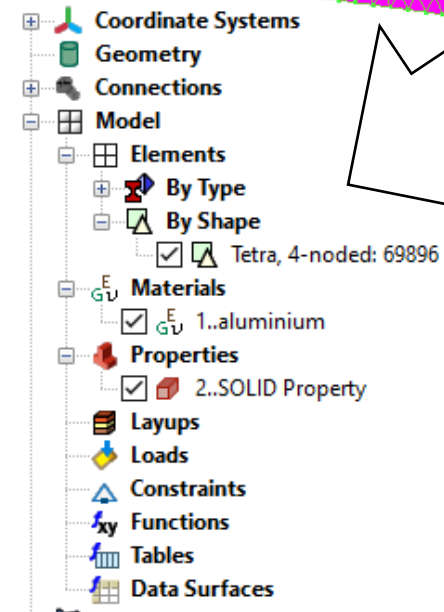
Coordinate Systems
Geometry
Connections
Model
Elements
By Type
By Shape
Tetra, 4-noded: 69896
Materials
1..aluminium
Properties
2..SOLID Property
Layups
Loads
Constraints
Functions
Tables
Data Surfaces